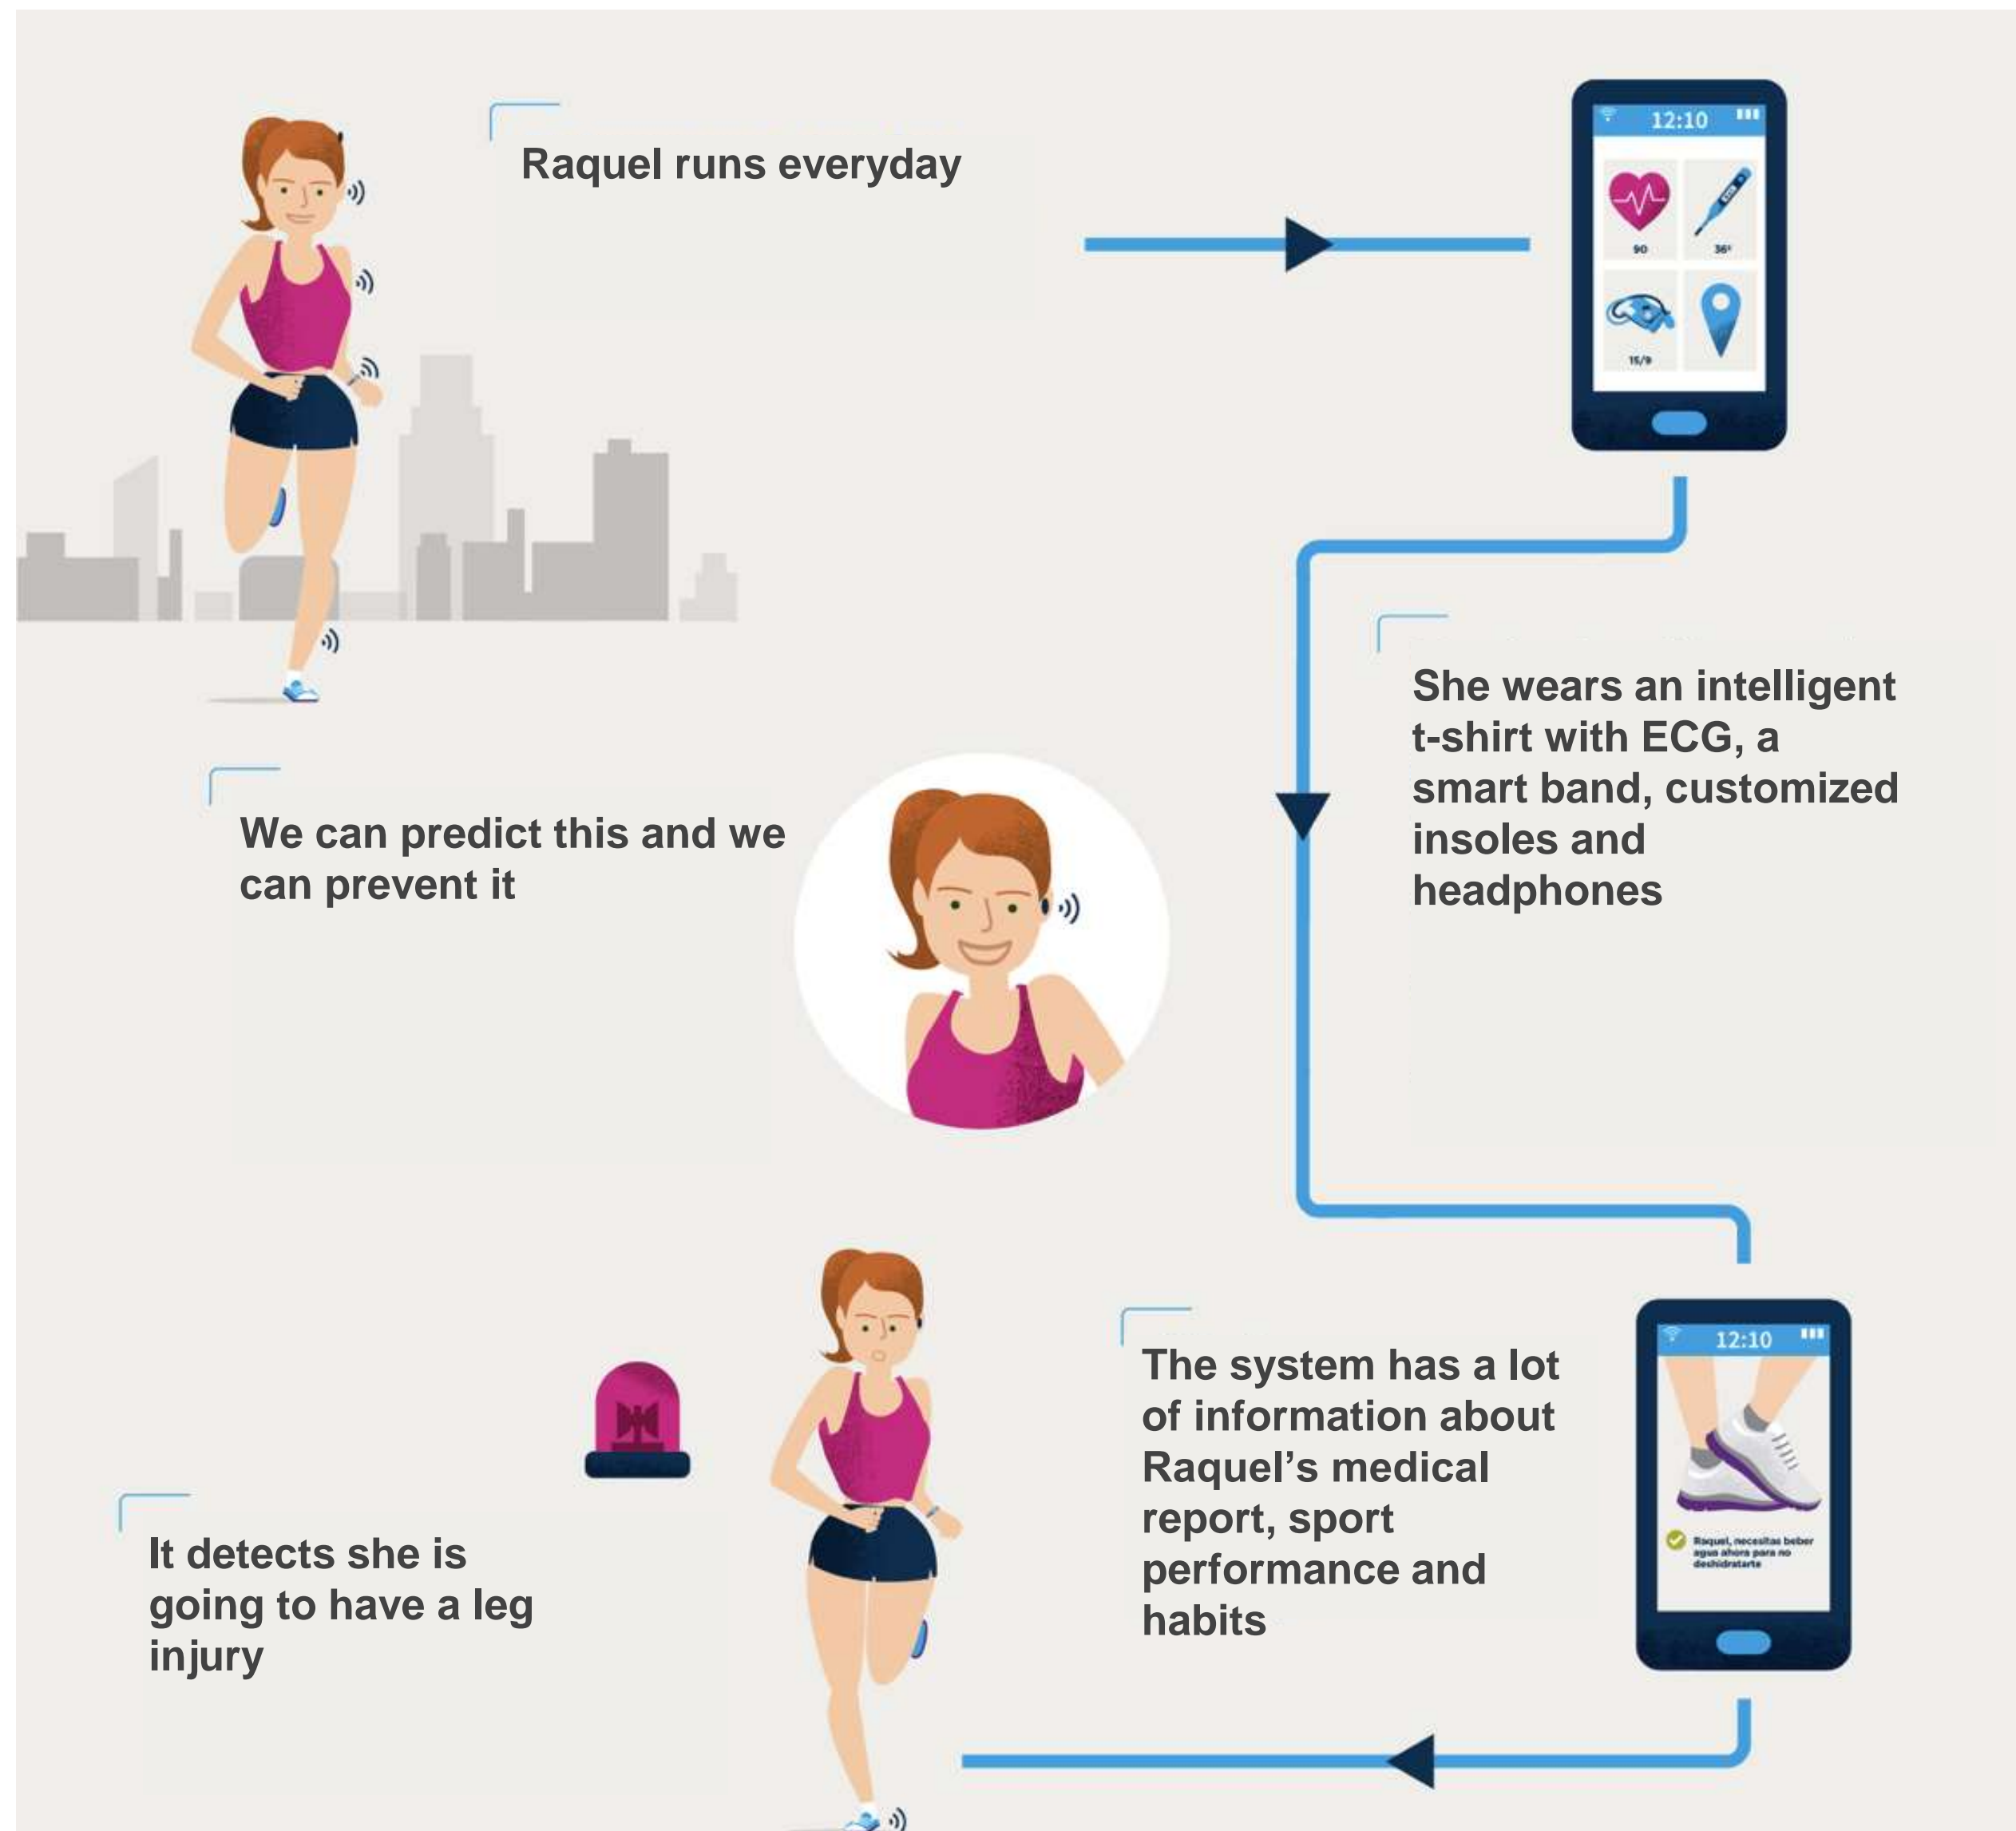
Raquel runs everyday

12:10

90

36°

15/9

She wears an intelligent t-shirt with ECG, a smart band, customized insoles and headphones

We can predict this and we can prevent it

12:10

Raquel, necesitas beber agua ahora para no deshidratarte

The system has a lot of information about Raquel's medical report, sport performance and habits

It detects she is going to have a leg injury